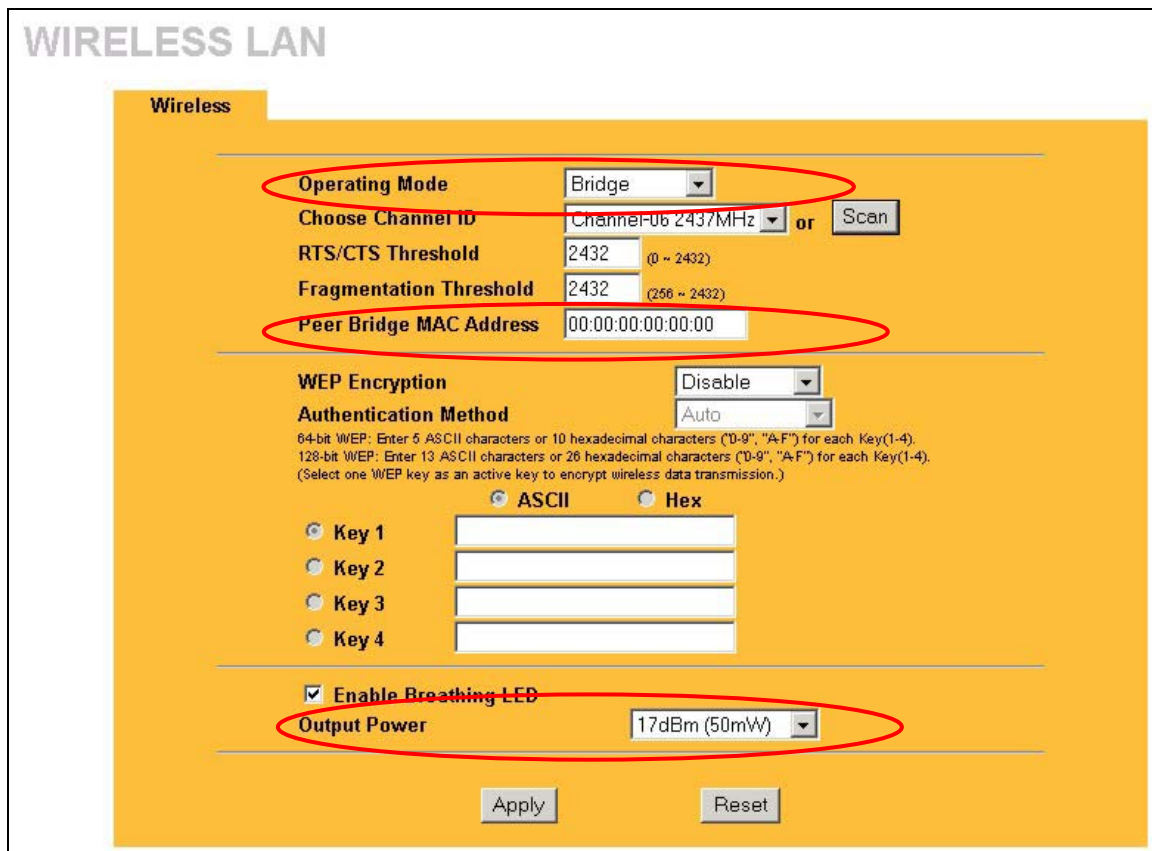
WIRELESS LAN

Wireless

Operating Mode Bridge

Choose Channel ID Channel-06 2437MHz or Scan

RTS/CTS Threshold 2432 (0 ~ 2432)

Fragmentation Threshold 2432 (256 ~ 2432)

Peer Bridge MAC Address 00:00:00:00:00:00

WEP Encryption Disable

Authentication Method Auto

64-bit WEP: Enter 5 ASCII characters or 10 hexadecimal characters ("0-9", "A-F") for each Key(1-4).
128-bit WEP: Enter 13 ASCII characters or 26 hexadecimal characters ("0-9", "A-F") for each Key(1-4).
(Select one WEP key as an active key to encrypt wireless data transmission.)

ASCII Hex

Key 1

Key 2

Key 3

Key 4

Enable Breathing LED

Output Power 17dBm (50mW)

Apply Reset